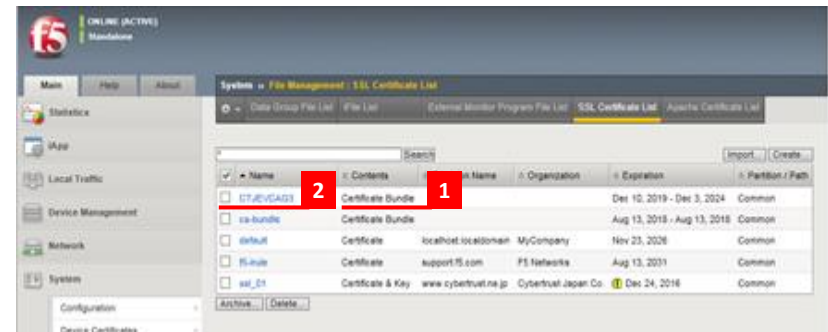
f5

ONLINE (ACTIVE)
Standalone

Main | Help | About

Statistics

iApp

Local Traffic

Device Management

Network

System

Configuration

Device Certificates

System » File Management : SSL Certificate List

Data Group File List | iFile List | External Monitor Program File List | SSL Certificate List | Apache Certificate List

* Search

Import... Create...

| ☑ | ▲ Name | ◇ Contents | ◇ Common Name | ◇ Organization | ◇ Expiration | ◇ Partition / Path |
|---|---|---|---|---|---|---|
| ☐ | CTJEVCAG3 | Certificate Bundle | | | Dec 10, 2019 - Dec 3, 2024 | Common |
| ☐ | ca-bundle | Certificate Bundle | | | Aug 13, 2018 - Aug 13, 2018 | Common |
| ☐ | default | Certificate | localhost.localdomain | MyCompany | Nov 23, 2026 | Common |
| ☐ | f5-irule | Certificate | support.f5.com | F5 Networks | Aug 13, 2031 | Common |
| ☐ | ssl_01 | Certificate & Key | www.cybertrust.ne.jp | Cybertrust Japan Co. | Dec 24, 2016 | Common |

Archive... Delete...

2

1